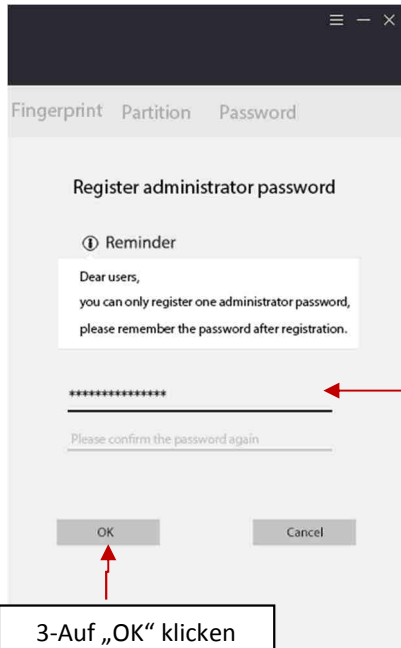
Fingerprint Partition Password

Register administrator password

Reminder

Dear users,
you can only register one administrator password,
please remember the password after registration.

***************

Please confirm the password again

OK

Cancel

3-Auf „OK“ klicken